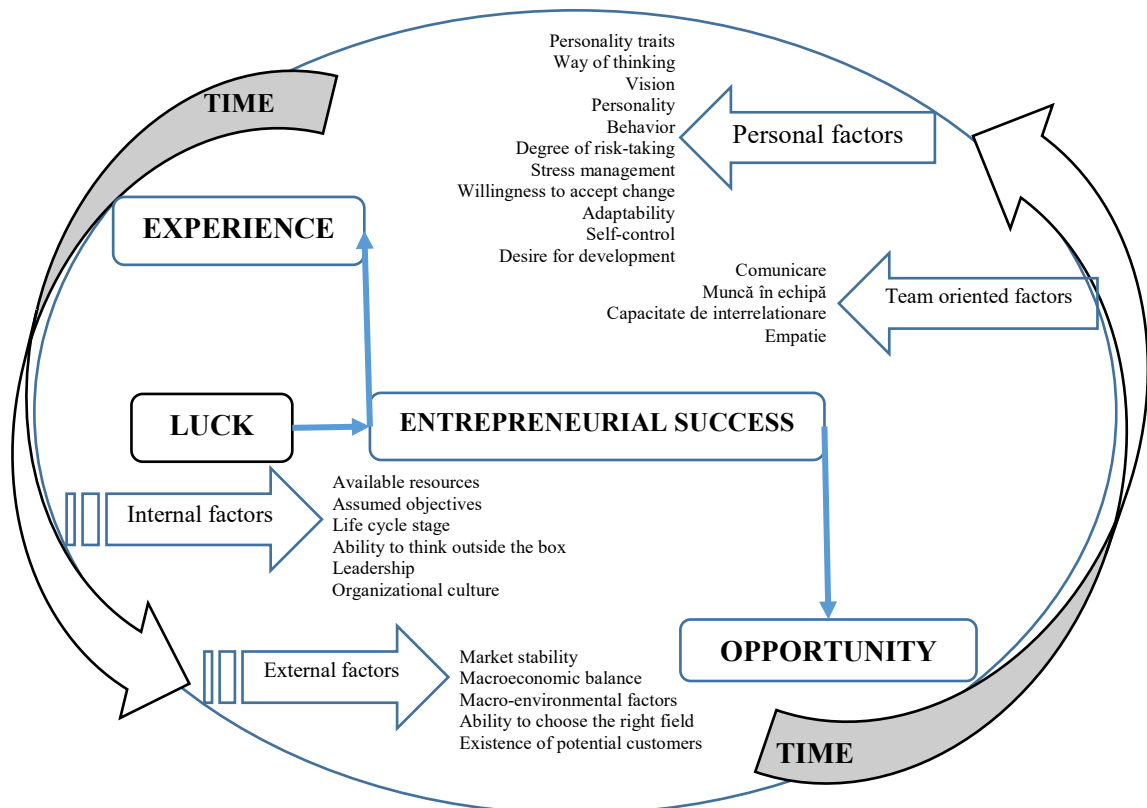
TIME

Personality traits
Way of thinking
Vision
Personality
Behavior
Degree of risk-taking
Stress management
Willingness to accept change
Adaptability
Self-control
Desire for development

Personal factors

EXPERIENCE

Comunicare
Muncă în echipă
Capacitate de interrelationare
Empatie

Team oriented factors

LUCK

ENTREPRENEURIAL SUCCESS

Internal factors

Available resources
Assumed objectives
Life cycle stage
Ability to think outside the box
Leadership
Organizational culture

OPPORTUNITY

External factors

Market stability
Macroeconomic balance
Macro-environmental factors
Ability to choose the right field
Existence of potential customers

TIME